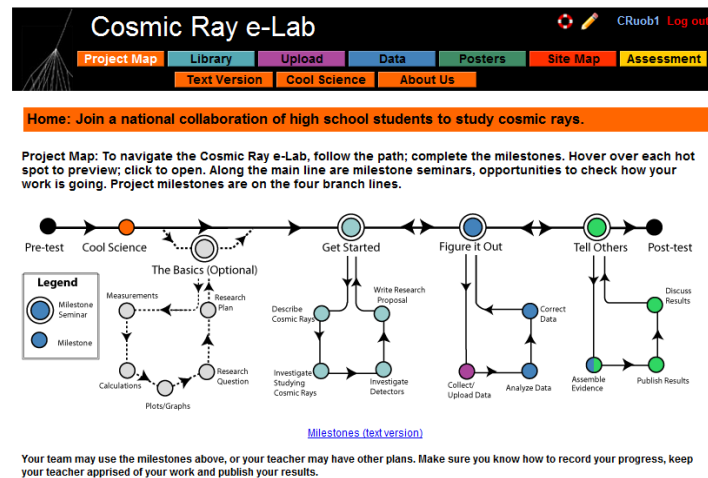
Cosmic Ray e-Lab

CRuob1 Log out

Project Map | Library | Upload | Data | Posters | Site Map | Assessment

Text Version | Cool Science | About Us

Home: Join a national collaboration of high school students to study cosmic rays.

Project Map: To navigate the Cosmic Ray e-Lab, follow the path; complete the milestones. Hover over each hot spot to preview; click to open. Along the main line are milestone seminars, opportunities to check how your work is going. Project milestones are on the four branch lines.

Pre-test
Cool Science
The Basics (Optional)
Get Started
Figure it Out
Tell Others
Post-test

Legend
Milestone Seminar
Milestone

Measurements
Research Plan
Calculations
Plots/Graphs
Research Question

Describe Cosmic Rays
Write Research Proposal
Investigate Studying Cosmic Rays
Investigate Detectors

Collect/ Upload Data
Analyze Data
Correct Data

Assemble Evidence
Publish Results
Discuss Results

Milestones (text version)

Your team may use the milestones above, or your teacher may have other plans. Make sure you know how to record your progress, keep your teacher apprised of your work and publish your results.